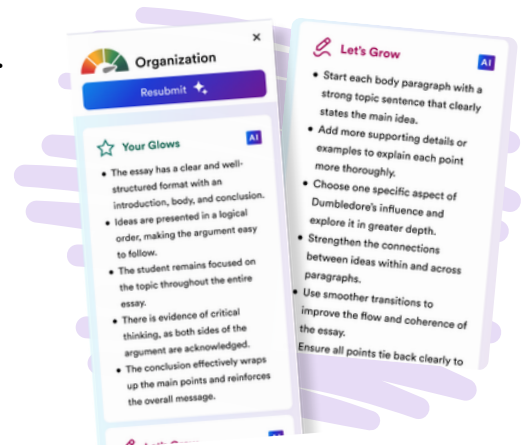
Organization

×

Resubmit

Your Glows

AI

- The essay has a clear and well-structured format with an introduction, body, and conclusion.
- Ideas are presented in a logical order, making the argument easy to follow.
- The student remains focused on the topic throughout the entire essay.
- There is evidence of critical thinking, as both sides of the argument are acknowledged.
- The conclusion effectively wraps up the main points and reinforces the overall message.

Let's Grow

AI

Let's Grow

AI

- Start each body paragraph with a strong topic sentence that clearly states the main idea.
- Add more supporting details or examples to explain each point more thoroughly.
- Choose one specific aspect of Dumbledore's influence and explore it in greater depth.
- Strengthen the connections between ideas within and across paragraphs.
- Use smoother transitions to improve the flow and coherence of the essay.

Ensure all points tie back clearly to